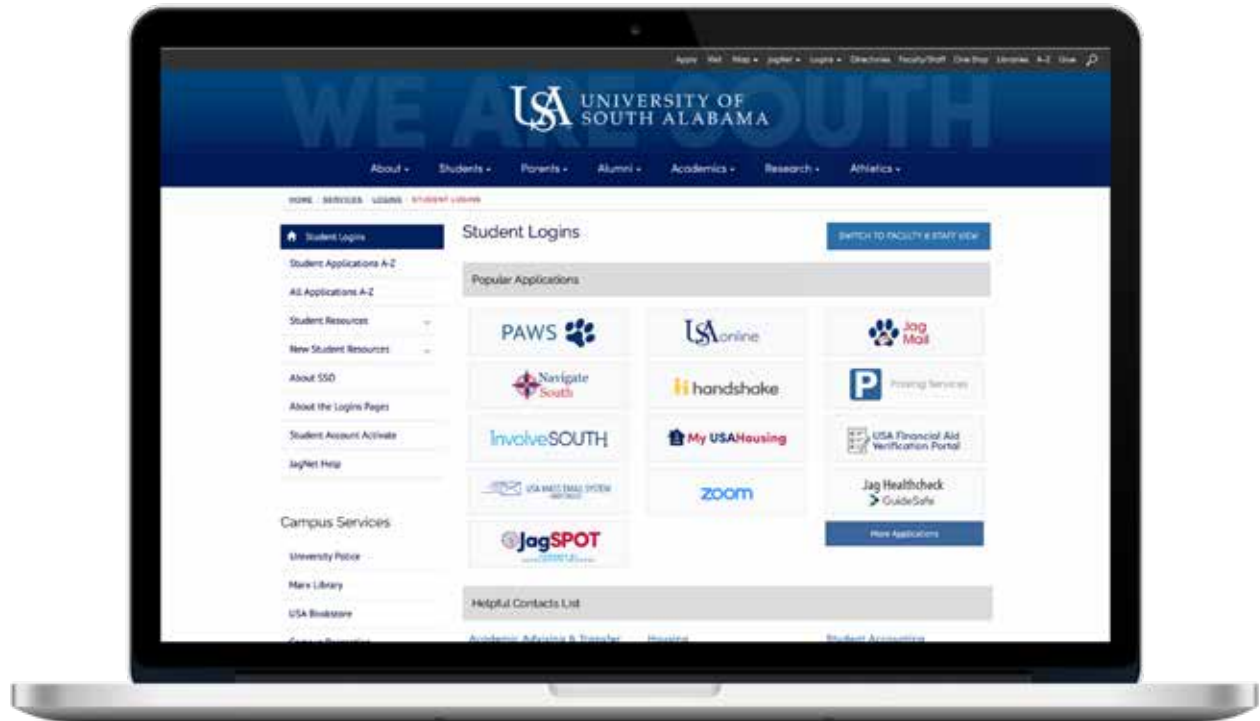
Apply Visit Maps JagNet Logins Directories Faculty/Staff One Stop Libraries A-Z Give

WE ARE SOUTH

USA UNIVERSITY OF SOUTH ALABAMA

About Students Parents Alumni Academics Research Athletics

HOME / SERVICES / LOGINS / STUDENT LOGINS

Student Logins
Student Applications A-Z
All Applications A-Z
Student Resources
New Student Resources
About SSO
About the Logins Pages
Student Account Activate
JagNet Help

Campus Services
University Police
Marx Library
USA Bookstore
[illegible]

Student Logins

SWITCH TO FACULTY & STAFF VIEW

Popular Applications

PAWS

USA online

Jag Mail

Navigate South

handshake

Parking Services

InvolveSOUTH

My USAHousing

USA Financial Aid Verification Portal

USA MASS EMAIL SYSTEM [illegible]

zoom

Jag Healthcheck GuideSafe

JagSPOT

More Applications

Helpful Contacts List

Academic Advising & Transfer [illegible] Housing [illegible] Student Accounting